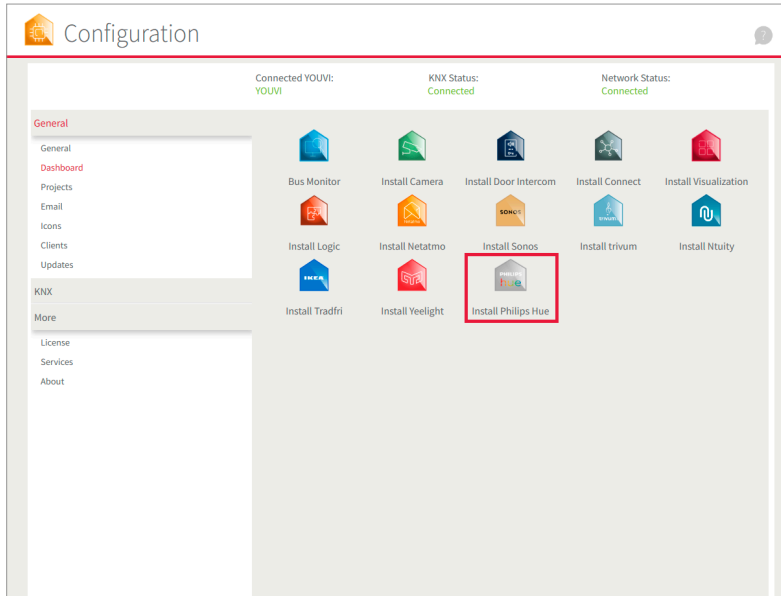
Configuration

?

Connected YOUVI:
YOUVI

KNX Status:
Connected

Network Status:
Connected

General
General
Dashboard
Projects
Email
Icons
Clients
Updates
KNX
More
License
Services
About

Bus Monitor
Install Camera
Install Door Intercom
Install Connect
Install Visualization
Install Logic
Install Netatmo
SONOS
Install Sonos
trivum
Install trivum
Install Ntuity
IKEA
Install Tradfri
Install Yeelight
PHILIPS
hue
Install Philips Hue